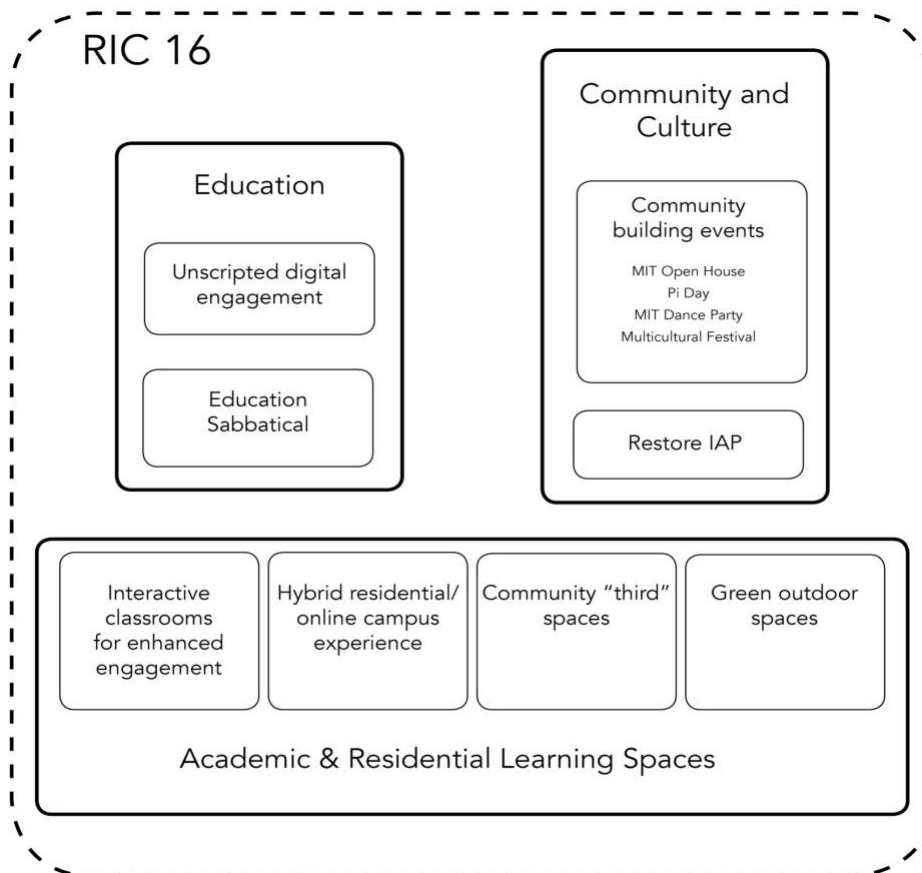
RIC 16

Education

Unscripted digital engagement

Education Sabbatical

Community and Culture

Community building events

MIT Open House
Pi Day
MIT Dance Party
Multicultural Festival

Restore IAP

Interactive classrooms for enhanced engagement

Hybrid residential/ online campus experience

Community "third" spaces

Green outdoor spaces

Academic & Residential Learning Spaces